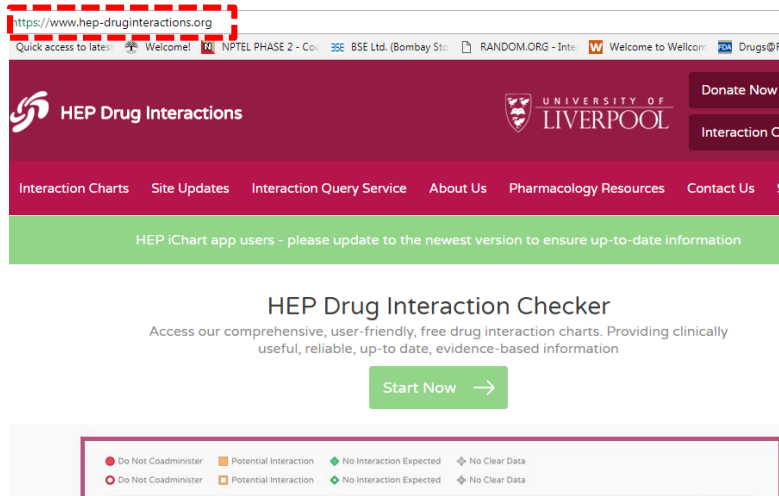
https://www.hep-druginteractions.org

Quick access to lates | Welcome! | NPTEL PHASE 2 - Cou | BSE Ltd. (Bombay Sto | RANDOM.ORG - Inte | Welcome to Wellcom | Drugs@F

HEP Drug Interactions

UNIVERSITY OF LIVERPOOL

Donate Now

Interaction C

Interaction Charts | Site Updates | Interaction Query Service | About Us | Pharmacology Resources | Contact Us | S

HEP iChart app users - please update to the newest version to ensure up-to-date information

HEP Drug Interaction Checker

Access our comprehensive, user-friendly, free drug interaction charts. Providing clinically useful, reliable, up-to date, evidence-based information

Start Now

Do Not Coadminister | Potential Interaction | No Interaction Expected | No Clear Data

Do Not Coadminister | Potential Interaction | No Interaction Expected | No Clear Data